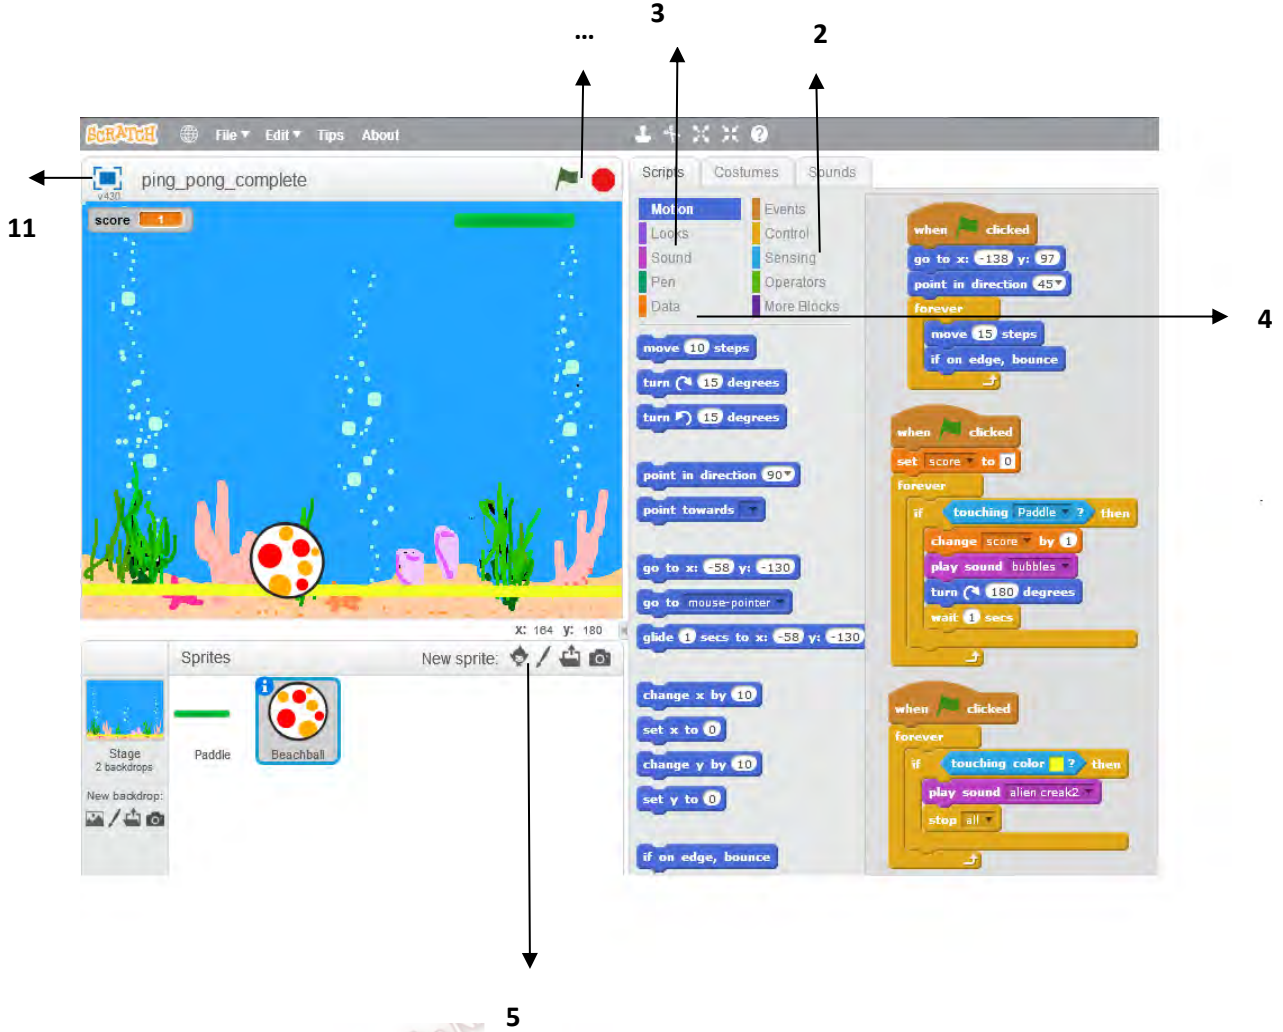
...
3
2
11
4
5

SCRATCH File ▾ Edit ▾ Tips About

v430
ping_pong_complete

score 1

x: 164 y: 180

Sprites
New sprite:

Stage
2 backdrops
New backdrop:

Paddle
Beachball

Scripts Costumes Sounds

Motion
Looks
Sound
Pen
Data
Events
Control
Sensing
Operators
More Blocks

move 10 steps
turn ↻ 15 degrees
turn ↺ 15 degrees
point in direction 90▾
point towards ▾
go to x: -58 y: -130
go to mouse-pointer ▾
glide 1 secs to x: -58 y: -130
change x by 10
set x to 0
change y by 10
set y to 0
if on edge, bounce

when clicked
go to x: -138 y: 97
point in direction 45▾
forever
move 15 steps
if on edge, bounce

when clicked
set score ▾ to 0
forever
if touching Paddle ▾ ? then
change score ▾ by 1
play sound bubbles ▾
turn ↻ 180 degrees
wait 1 secs

when clicked
forever
if touching color ? then
play sound alien creak2 ▾
stop all ▾